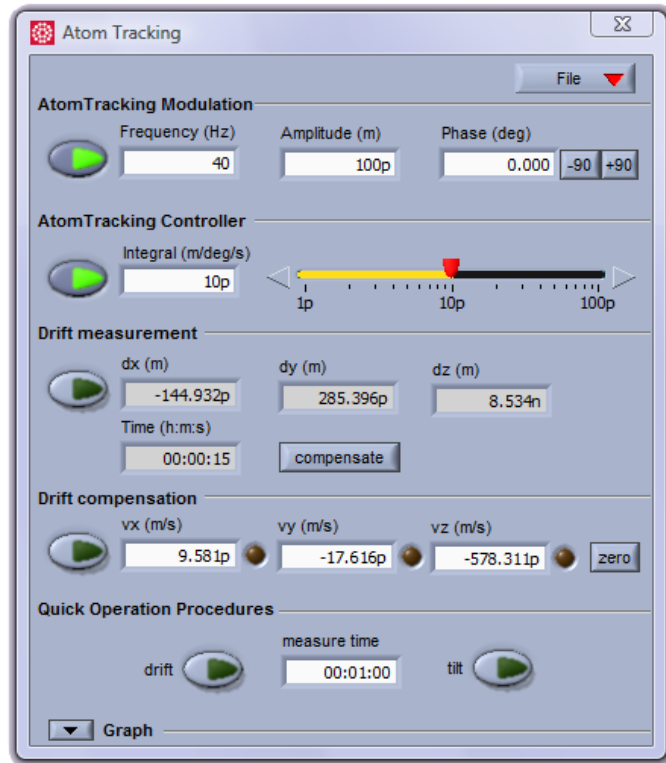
Atom Tracking

File

AtomTracking Modulation

Frequency (Hz)
40

Amplitude (m)
100p

Phase (deg)
0.000
-90
+90

AtomTracking Controller

Integral (m/deg/s)
10p

1p
10p
100p

Drift measurement

dx (m)
-144.932p

dy (m)
285.396p

dz (m)
8.534n

Time (h:m:s)
00:00:15

compensate

Drift compensation

vx (m/s)
9.581p

vy (m/s)
-17.616p

vz (m/s)
-578.311p

zero

Quick Operation Procedures

measure time
00:01:00

drift

tilt

Graph